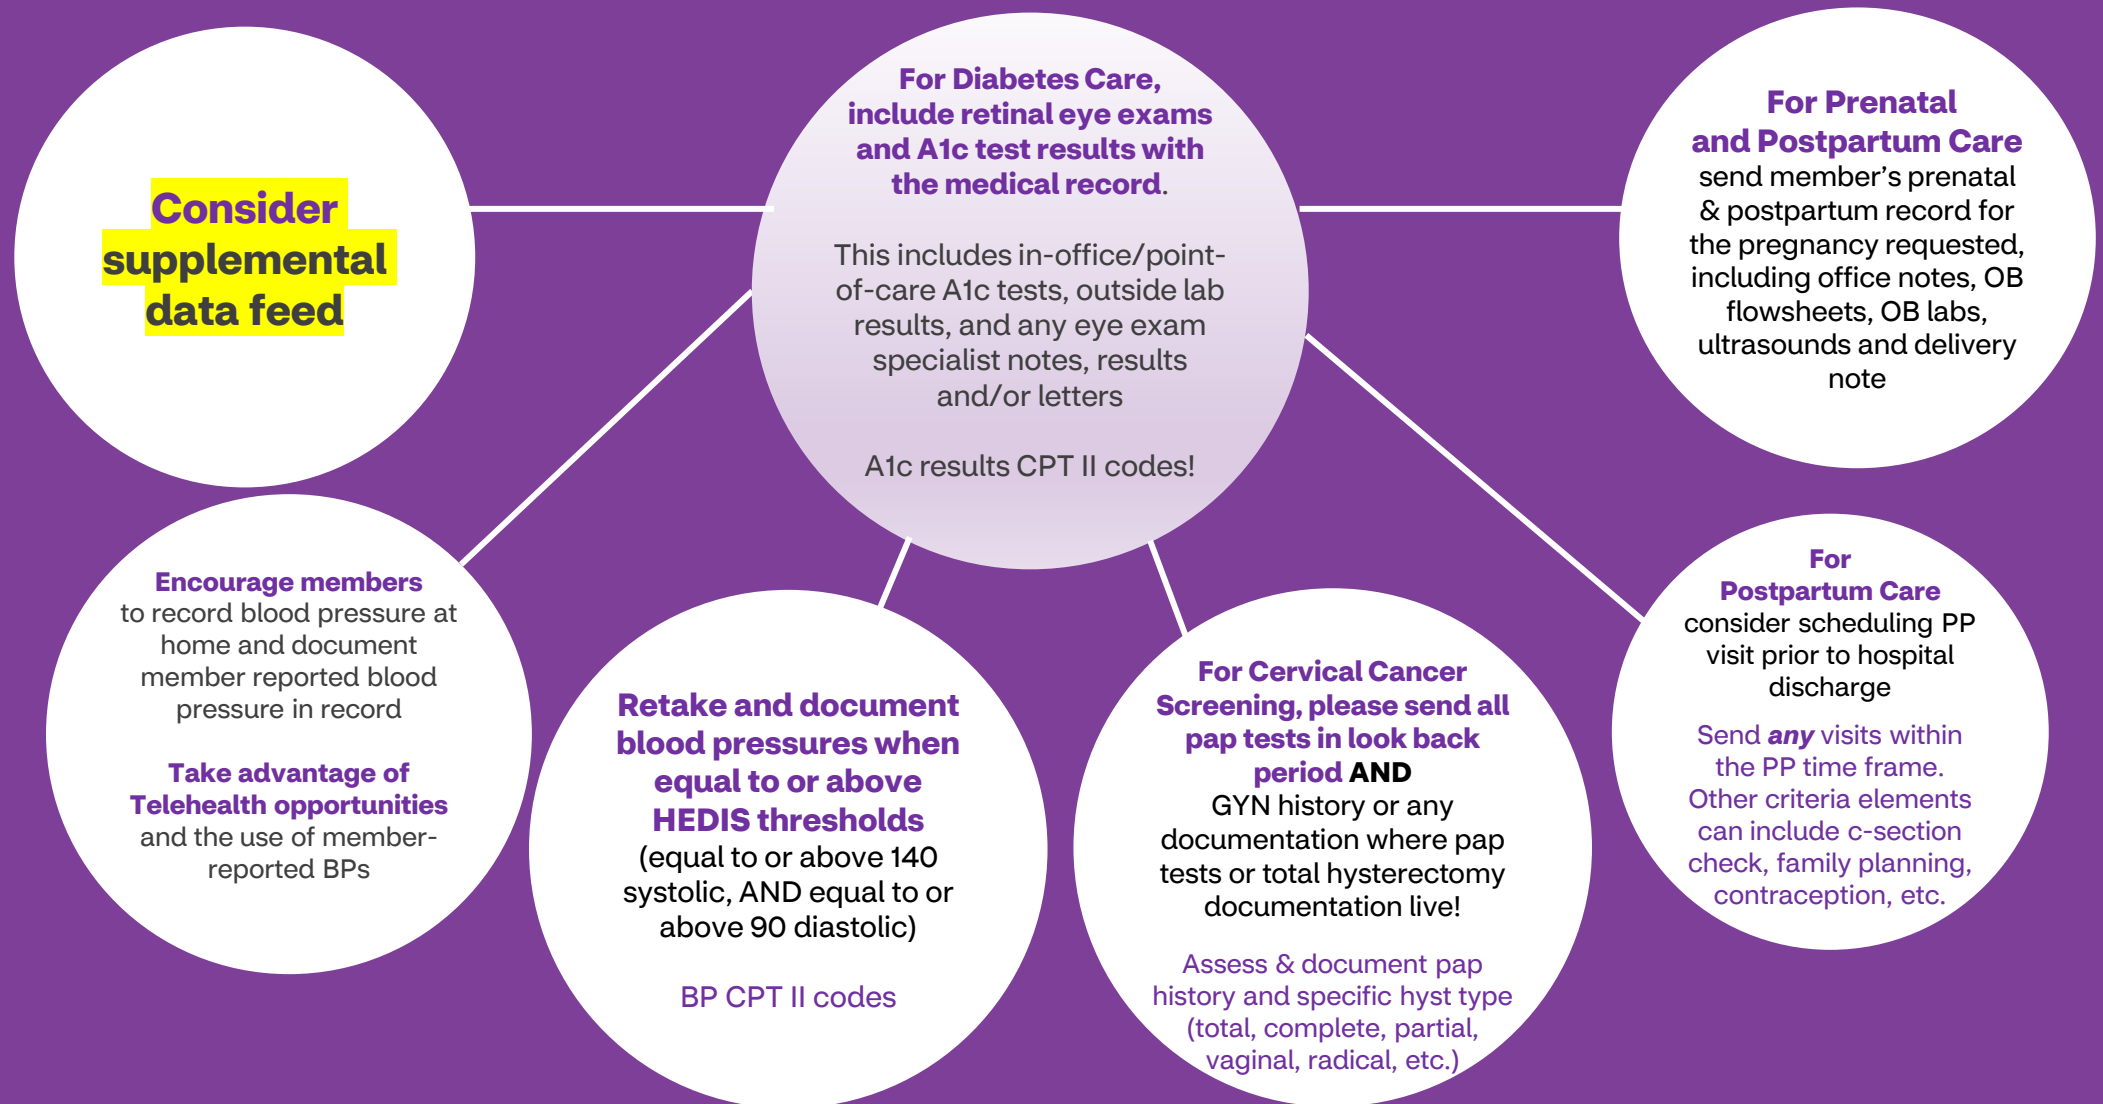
Consider supplemental data feed

For Diabetes Care, include retinal eye exams and A1c test results with the medical record.

This includes in-office/point-of-care A1c tests, outside lab results, and any eye exam specialist notes, results and/or letters

A1c results CPT II codes!

For Prenatal and Postpartum Care send member's prenatal & postpartum record for the pregnancy requested, including office notes, OB flowsheets, OB labs, ultrasounds and delivery note

Encourage members to record blood pressure at home and document member reported blood pressure in record

Take advantage of Telehealth opportunities and the use of member-reported BPs

Retake and document blood pressures when equal to or above HEDIS thresholds (equal to or above 140 systolic, AND equal to or above 90 diastolic)

BP CPT II codes

For Cervical Cancer Screening, please send all pap tests in look back period AND GYN history or any documentation where pap tests or total hysterectomy documentation live!

Assess & document pap history and specific hyst type (total, complete, partial, vaginal, radical, etc.)

For Postpartum Care consider scheduling PP visit prior to hospital discharge

Send *any* visits within the PP time frame. Other criteria elements can include c-section check, family planning, contraception, etc.